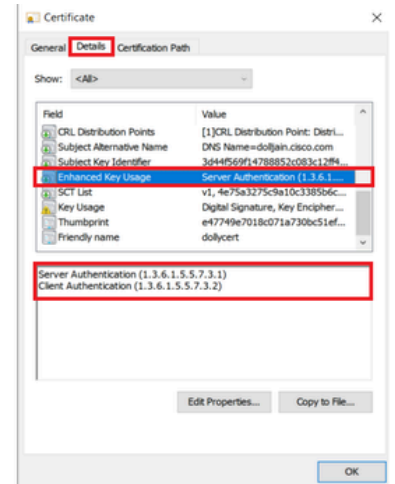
Certificate

General Details Certification Path

Show: <All>

| Field | Value |
|---|---|
| CRL Distribution Points | [1]CRL Distribution Point: Distri... |
| Subject Alternative Name | DNS Name=dolljain.cisco.com |
| Subject Key Identifier | 3d44f569f14788852c083c12ff4... |
| Enhanced Key Usage | Server Authentication (1.3.6.1.... |
| SCT List | v1, 4e75a3275c9a10c3385b6c... |
| Key Usage | Digital Signature, Key Encipher... |
| Thumbprint | e47749e7018c071a730bc51ef... |
| Friendly name | dollycert |

Server Authentication (1.3.6.1.5.5.7.3.1)
Client Authentication (1.3.6.1.5.5.7.3.2)

Edit Properties... Copy to File...

OK